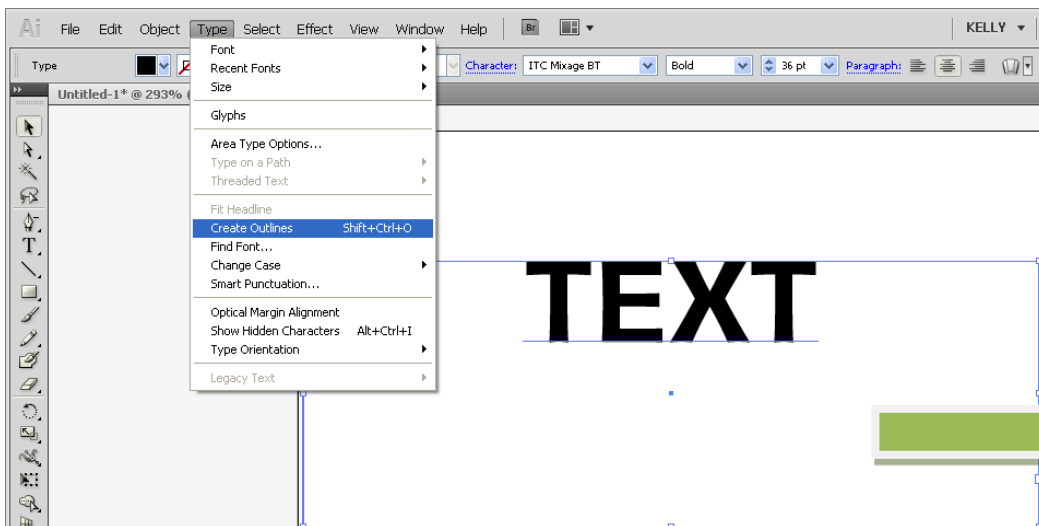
Ai File Edit Object Type Select Effect View Window Help Br

KELLY

Type

Character: ITC Mixage BT Bold 36 pt Paragraph:

Untitled-1* @ 293%

Font
Recent Fonts
Size

Glyphs

Area Type Options...
Type on a Path
Threaded Text

Fit Headline
Create Outlines Shift+Ctrl+O
Find Font...
Change Case
Smart Punctuation...

Optical Margin Alignment
Show Hidden Characters Alt+Ctrl+I
Type Orientation

Legacy Text

TEXT